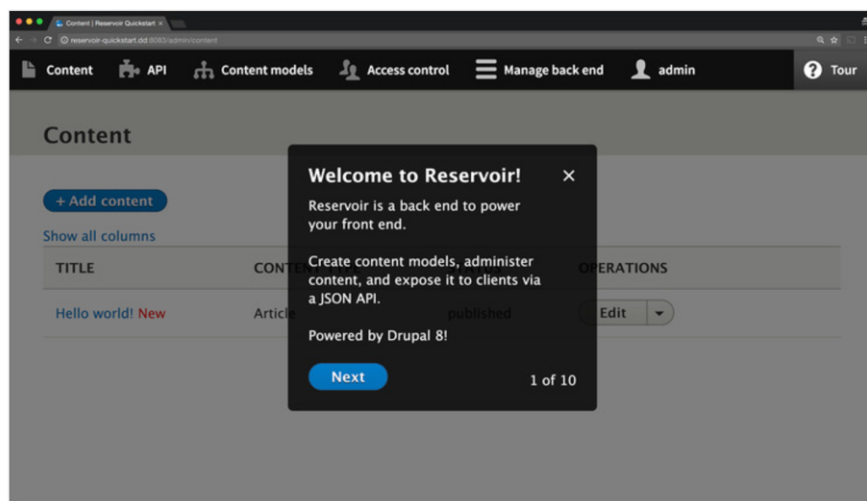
Content | Reservoir Quickstart ×

reservoir-quickstart.dd:8083/admin/content

Content API Content models Access control Manage back end admin Tour

Content

+ Add content

Show all columns

| TITLE | CONTE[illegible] | | OPERATIONS |
|---|---|---|---|
| Hello world! New | Articl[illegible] | published | Edit |

Welcome to Reservoir! ×

Reservoir is a back end to power your front end.

Create content models, administer content, and expose it to clients via a JSON API.

Powered by Drupal 8!

Next

1 of 10